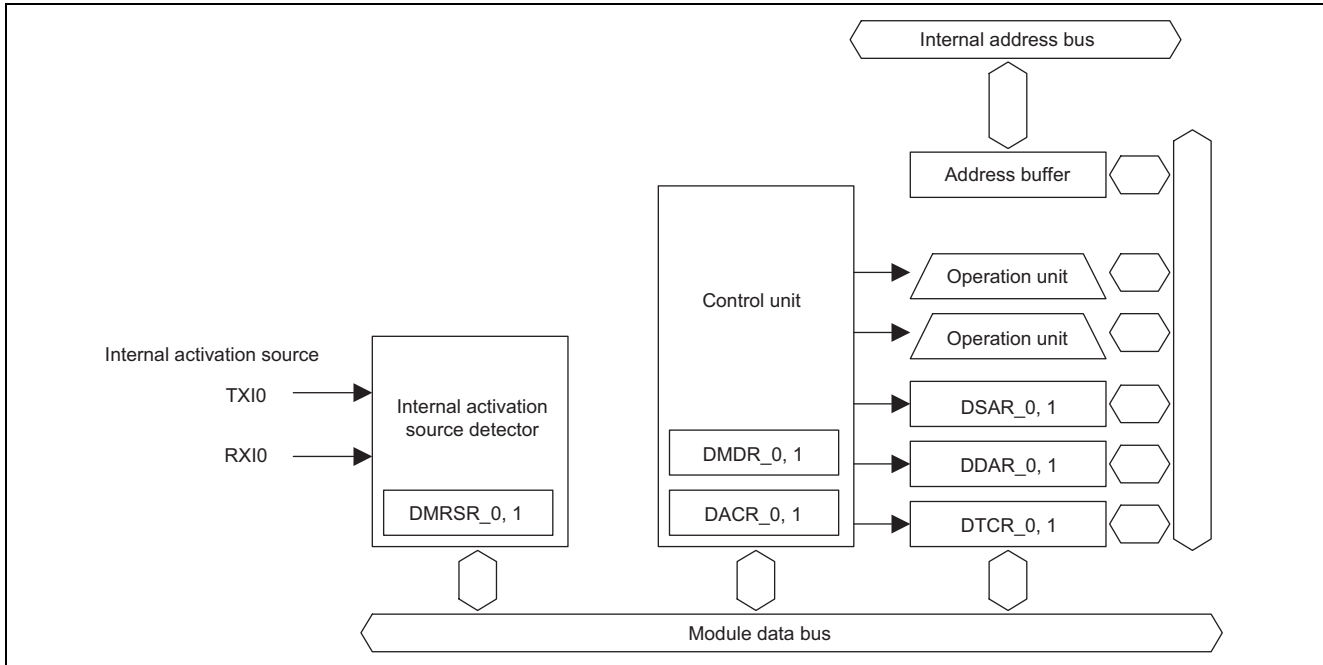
Internal address bus

Address buffer

Control unit

Operation unit

Operation unit

Internal activation source

TXI0

RXI0

Internal activation source detector

DMRSR_0, 1

DMDR_0, 1

DACR_0, 1

DSAR_0, 1

DDAR_0, 1

DTCR_0, 1

Module data bus